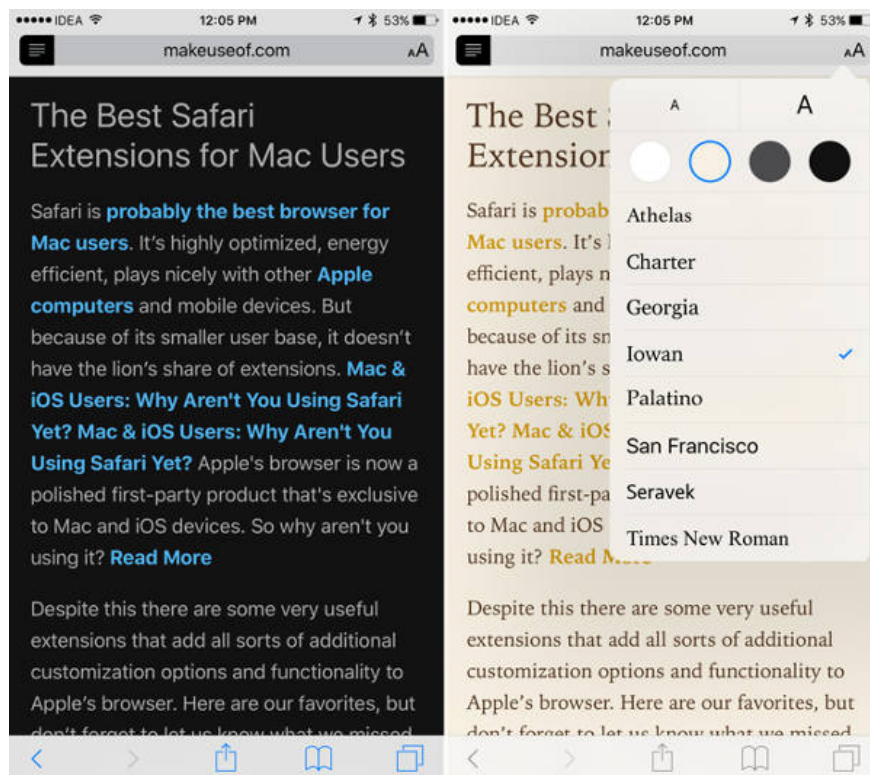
●●●●● IDEA 12:05 PM 53%

makeuseof.com AA

The Best Safari Extensions for Mac Users

Safari is probably the best browser for Mac users. It's highly optimized, energy efficient, plays nicely with other Apple computers and mobile devices. But because of its smaller user base, it doesn't have the lion's share of extensions. Mac & iOS Users: Why Aren't You Using Safari Yet? Mac & iOS Users: Why Aren't You Using Safari Yet? Apple's browser is now a polished first-party product that's exclusive to Mac and iOS devices. So why aren't you using it? Read More

Despite this there are some very useful extensions that add all sorts of additional customization options and functionality to Apple's browser. Here are our favorites, but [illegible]

●●●●● IDEA 12:05 PM 53%

makeuseof.com AA

The Best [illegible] Extensio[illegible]

Safari is probab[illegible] Mac users. It's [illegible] efficient, plays n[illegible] computers and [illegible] because of its sn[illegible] have the lion's s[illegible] iOS Users: Wh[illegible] Yet? Mac & iOS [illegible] Using Safari Ye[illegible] polished first-pa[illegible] to Mac and iOS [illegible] using it? Read M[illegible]

A A

Athelas
Charter
Georgia
Iowan ✓
Palatino
San Francisco
Seravek
Times New Roman

Despite this there are some very useful extensions that add all sorts of additional customization options and functionality to Apple's browser. Here are our favorites, but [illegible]